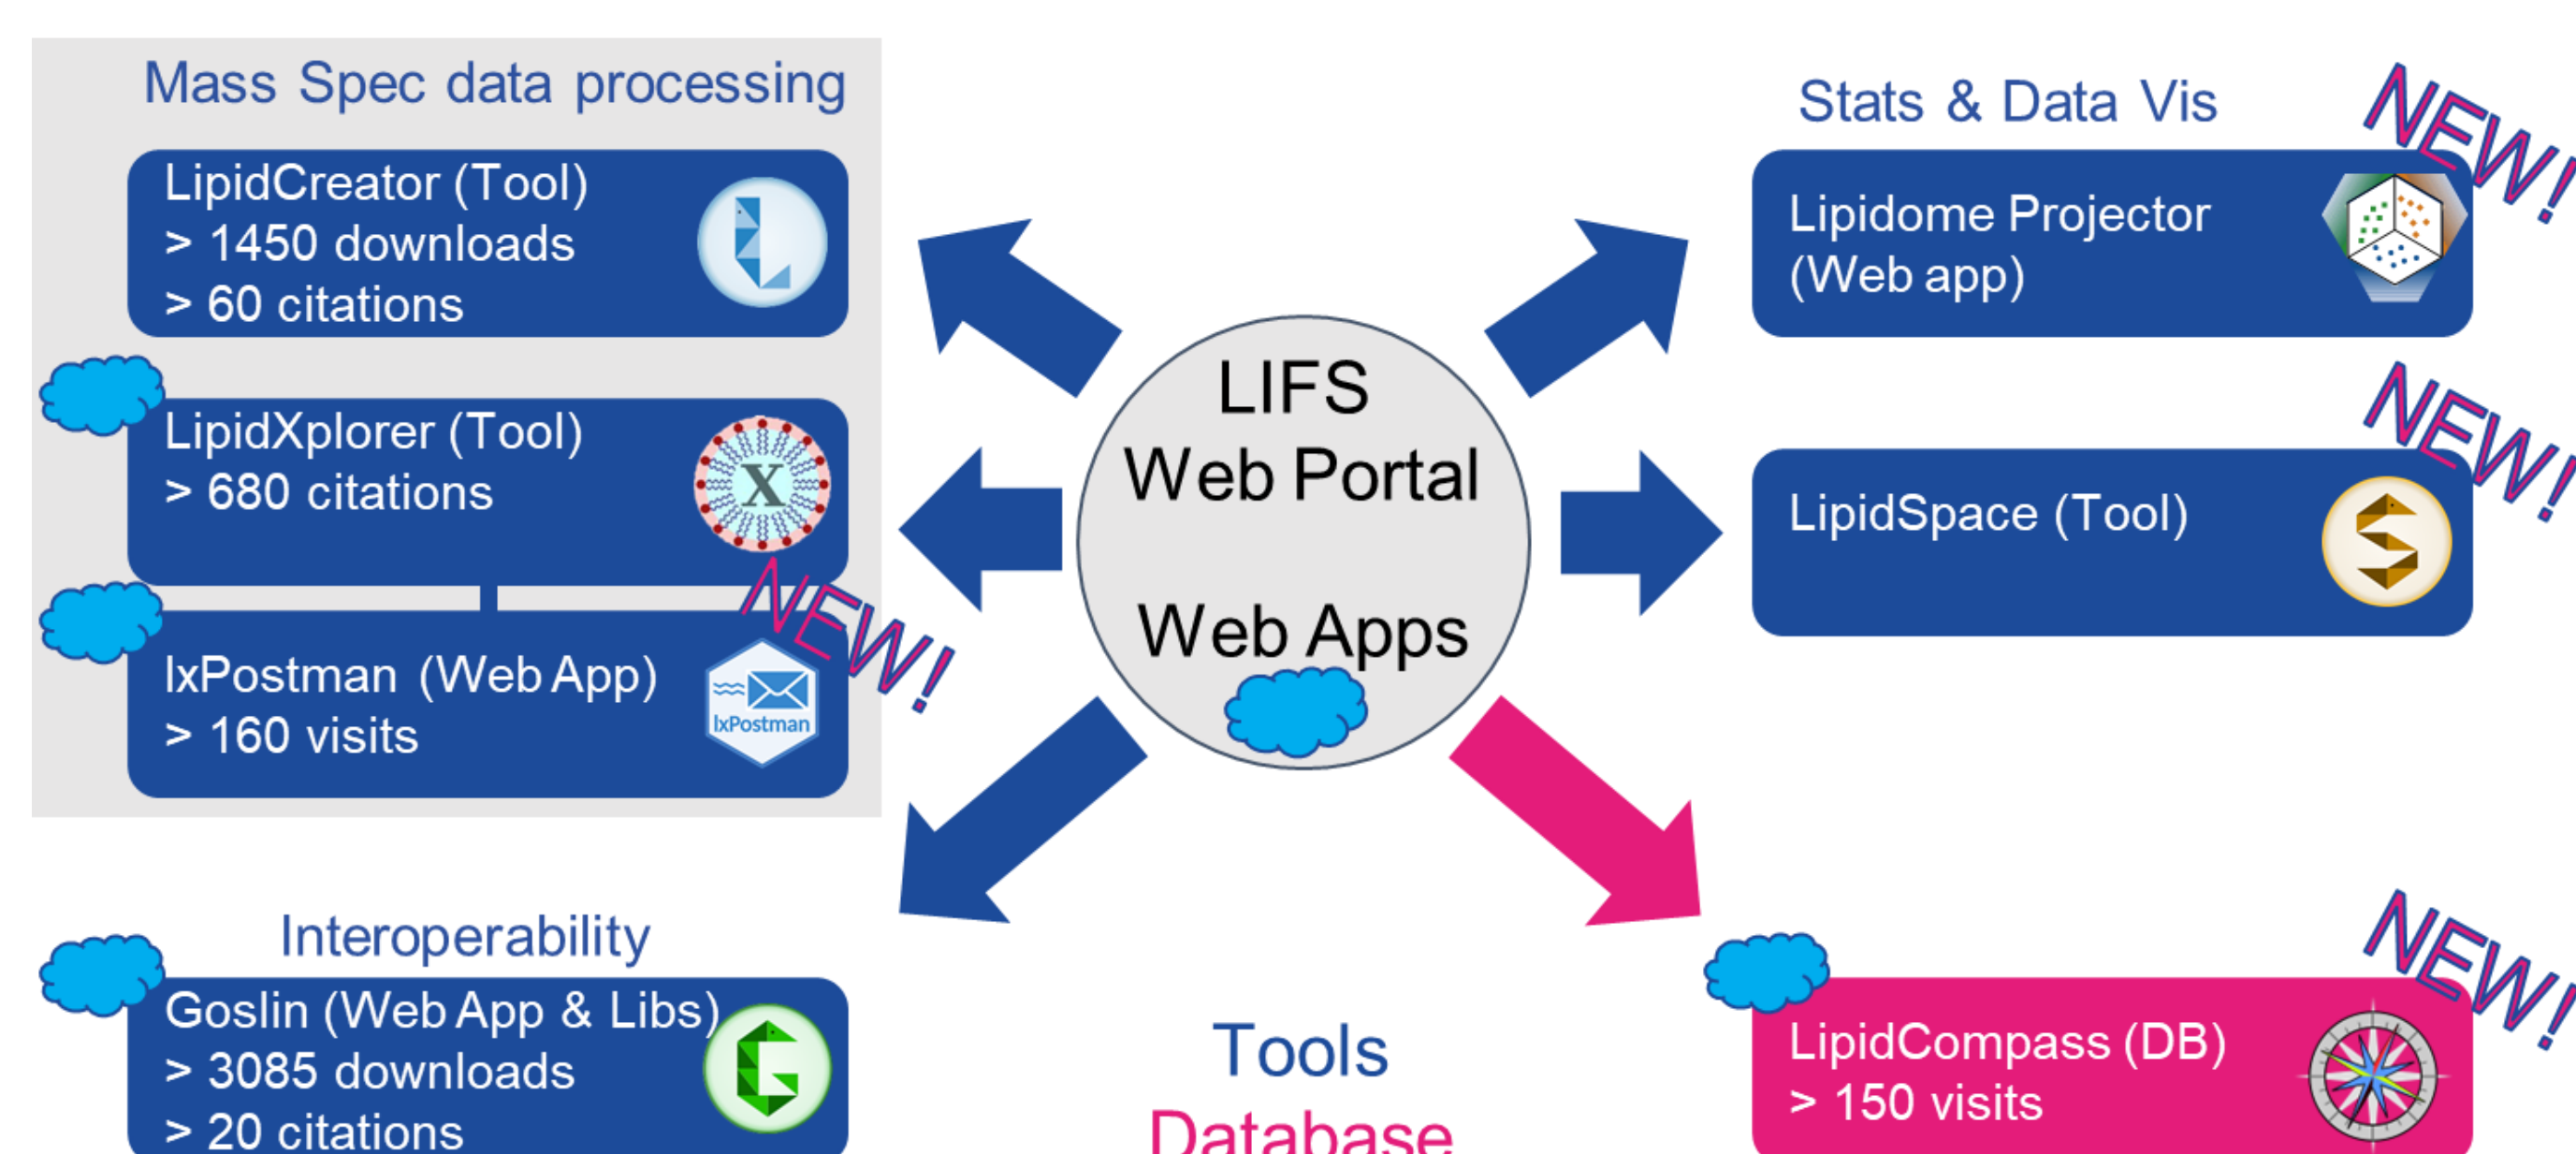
Mass Spec data processing

LipidCreator (Tool)
> 1450 downloads
> 60 citations

LipidXplorer (Tool)
> 680 citations

NEW!

lxPostman (Web App)
> 160 visits

lxPostman

LIFS
Web Portal

Web Apps

Stats & Data Vis

NEW!

Lipidome Projector
(Web app)

NEW!

LipidSpace (Tool)

Interoperability

Goslin (Web App & Libs)
> 3085 downloads
> 20 citations

Tools
Database

NEW!

LipidCompass (DB)
> 150 visits